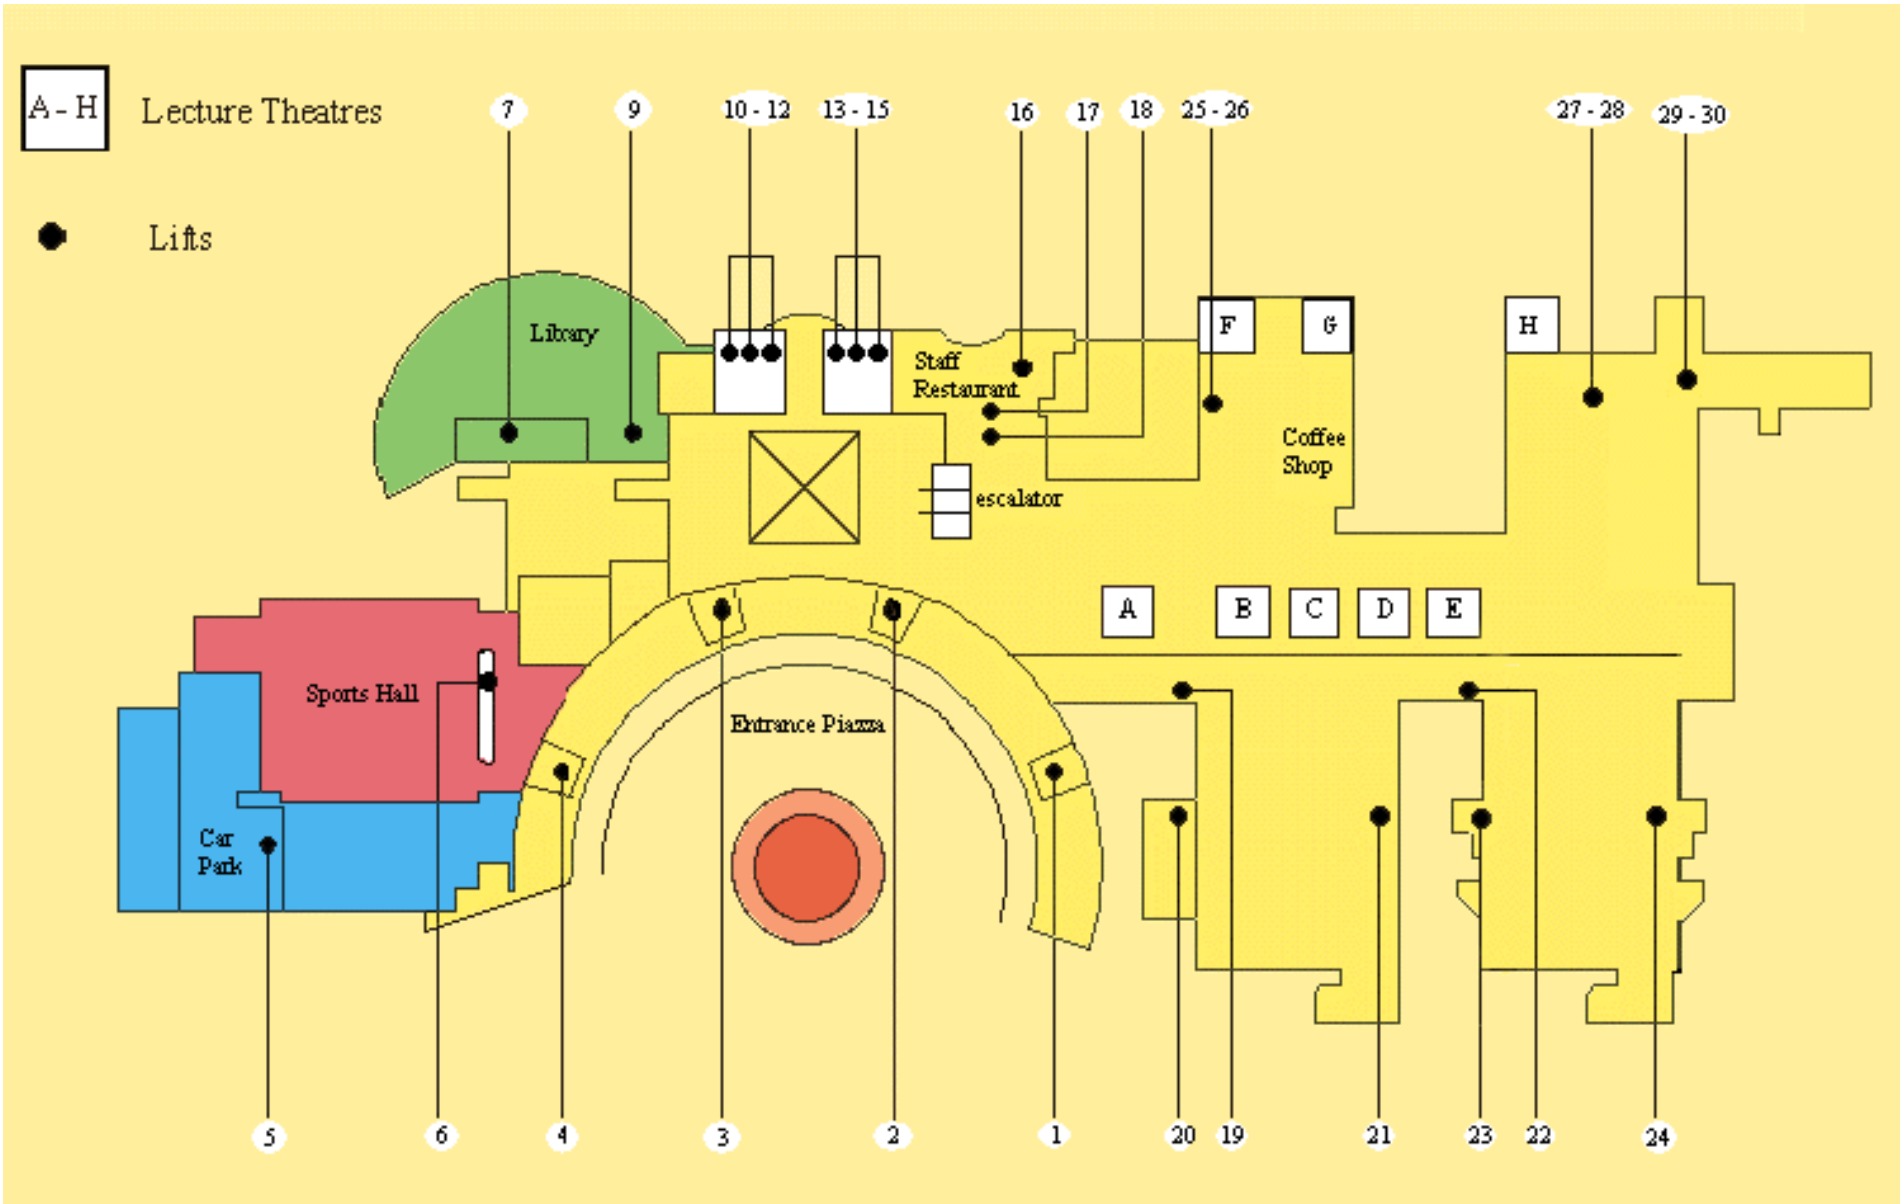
A - H Lecture Theatres

Lifts

7 9 10 - 12 13 - 15 16 17 18 25 - 26 27 - 28 29 - 30

Library

Staff Restaurant

F G H

Coffee Shop

escalator

A B C D E

Sports Hall

Entrance Piazza

Car Park

5 6 4 3 2 1 20 19 21 23 22 24